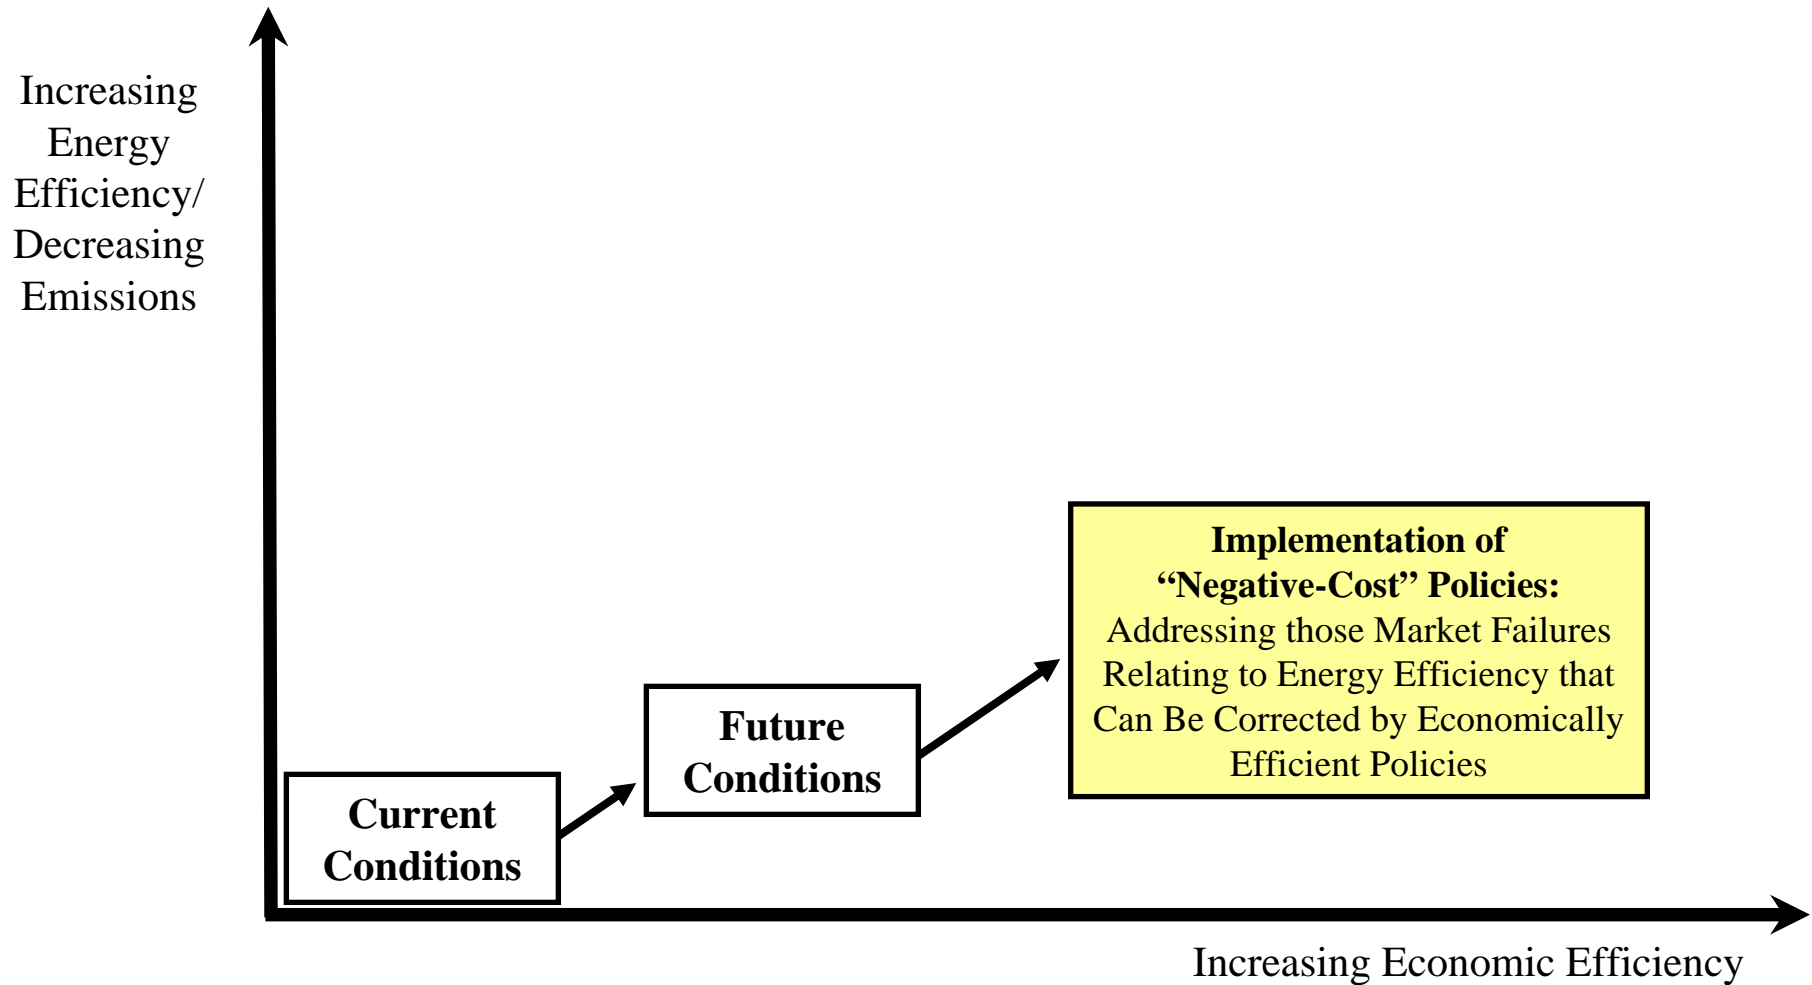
Increasing Energy Efficiency/ Decreasing Emissions

Implementation of "Negative-Cost" Policies:
Addressing those Market Failures Relating to Energy Efficiency that Can Be Corrected by Economically Efficient Policies

Future Conditions

Current Conditions

Increasing Economic Efficiency